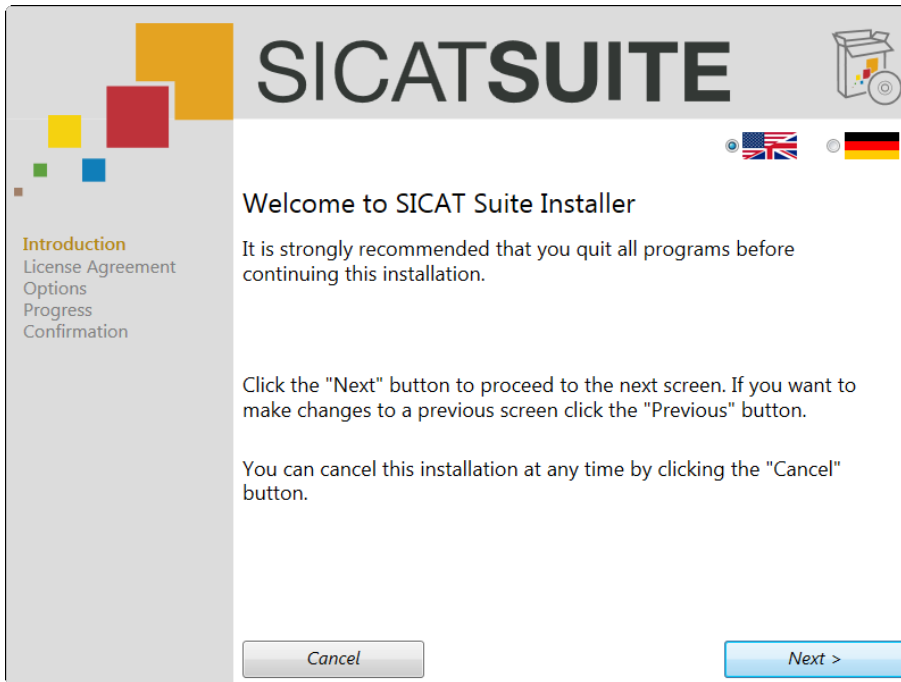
SICATSUITE

Introduction
License Agreement
Options
Progress
Confirmation

Welcome to SICAT Suite Installer

It is strongly recommended that you quit all programs before continuing this installation.

Click the "Next" button to proceed to the next screen. If you want to make changes to a previous screen click the "Previous" button.

You can cancel this installation at any time by clicking the "Cancel" button.

Cancel

Next >